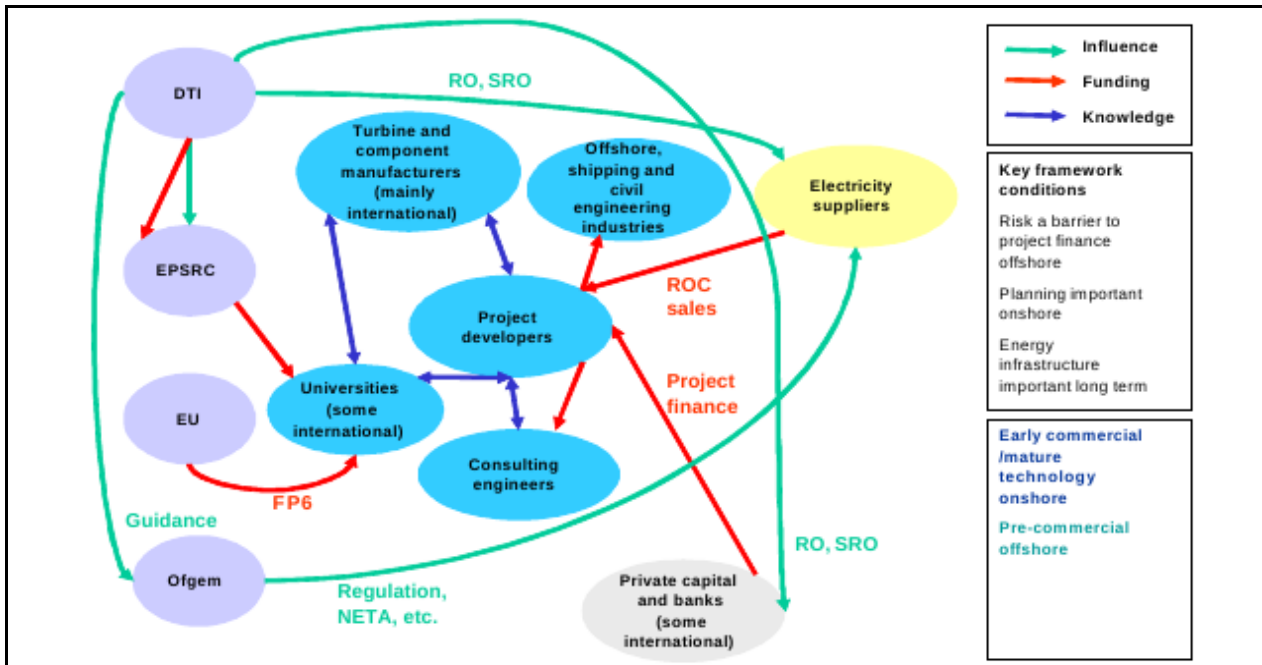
DTI

RO, SRO

Turbine and component manufacturers (mainly international)

Offshore, shipping and civil engineering industries

Electricity suppliers

EPSRC

Project developers

ROC sales

EU

Universities (some international)

Project finance

Consulting engineers

FP6

Guidance

RO, SRO

Ofgem

Regulation, NETA, etc.

Private capital and banks (some international)

Influence

Funding

Knowledge

Key framework conditions

Risk a barrier to project finance offshore

Planning important onshore

Energy infrastructure important long term

Early commercial /mature technology onshore

Pre-commercial offshore